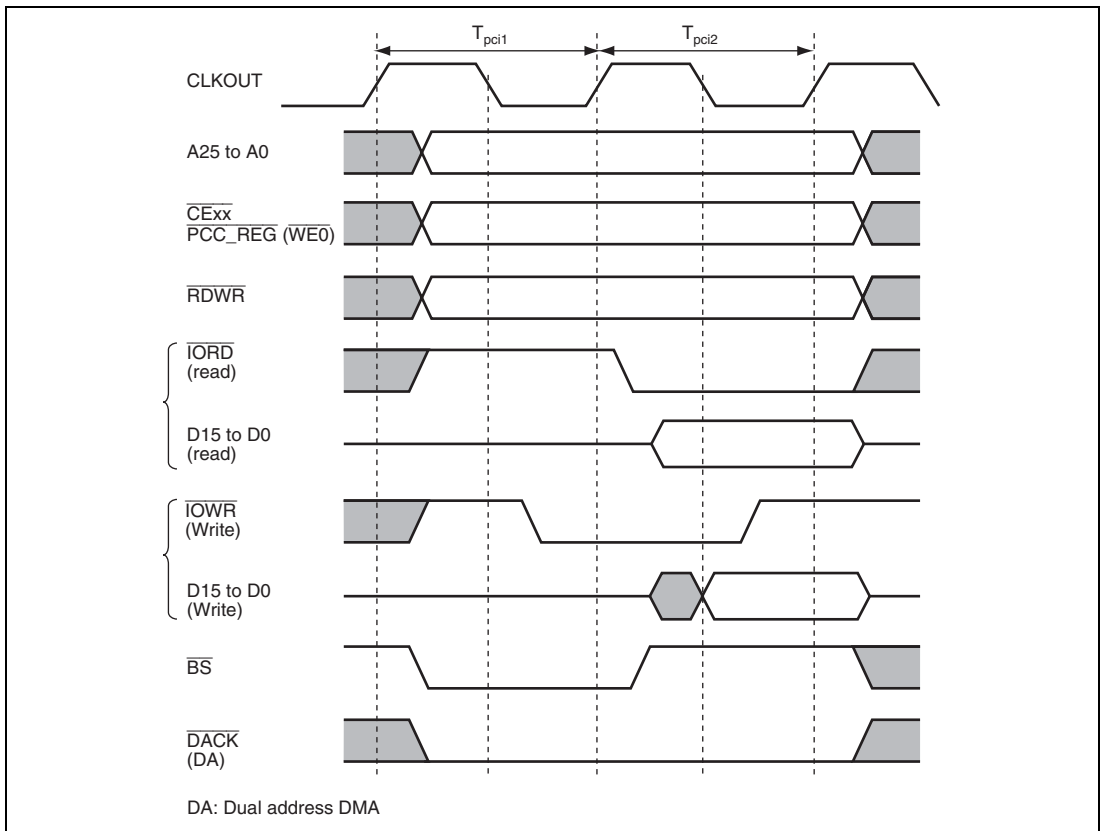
$T_{pci1}$

$T_{pci2}$

CLKOUT

A25 to A0

$\overline{CExx}$

$\overline{PCC\_REG}$ ($\overline{WE0}$)

$\overline{RDWR}$

$\overline{IORD}$
(read)

D15 to D0
(read)

$\overline{IOWR}$
(Write)

D15 to D0
(Write)

$\overline{BS}$

$\overline{DACK}$
(DA)

DA: Dual address DMA